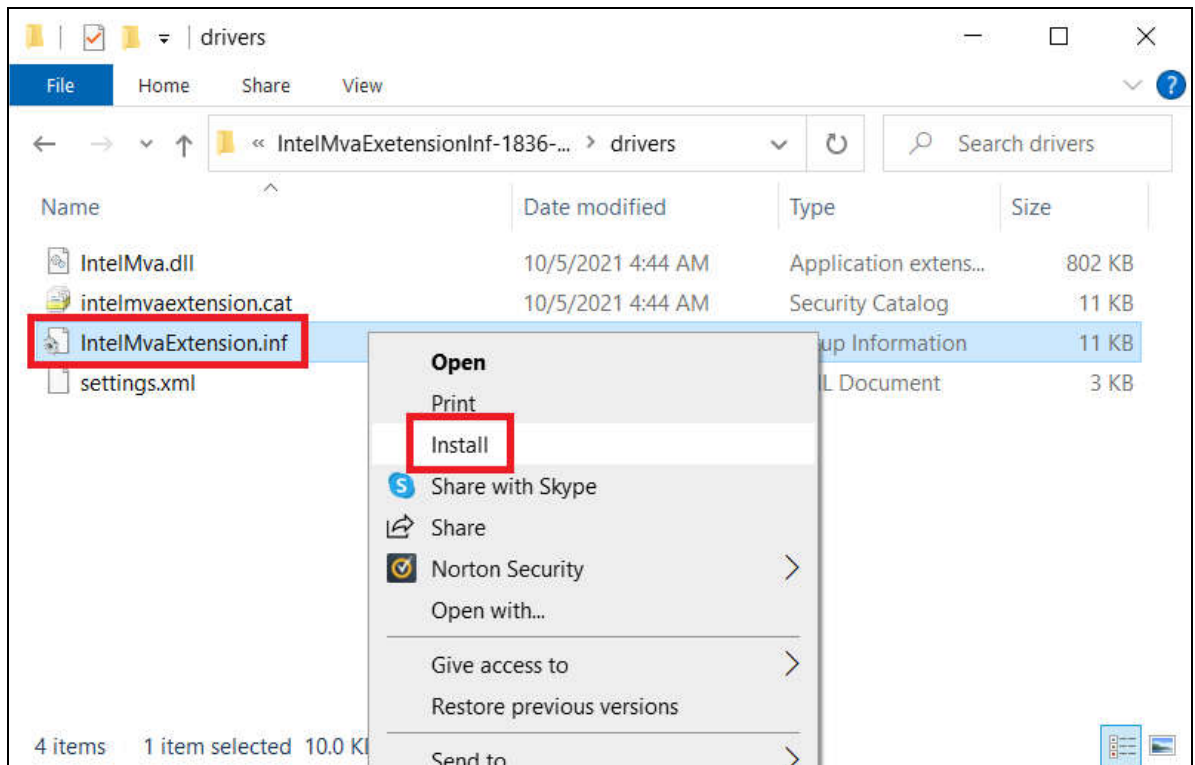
drivers

File Home Share View

« IntelMvaExetensionInf-1836-... › drivers

Search drivers

| Name | Date modified | Type | Size |
|---|---|---|---|
| IntelMva.dll | 10/5/2021 4:44 AM | Application extens... | 802 KB |
| intelmvaextension.cat | 10/5/2021 4:44 AM | Security Catalog | 11 KB |
| IntelMvaExtension.inf | | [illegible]up Information | 11 KB |
| settings.xml | | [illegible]L Document | 3 KB |

Open
Print
Install
Share with Skype
Share
Norton Security
Open with...
Give access to
Restore previous versions
Send to

4 items 1 item selected 10.0 K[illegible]